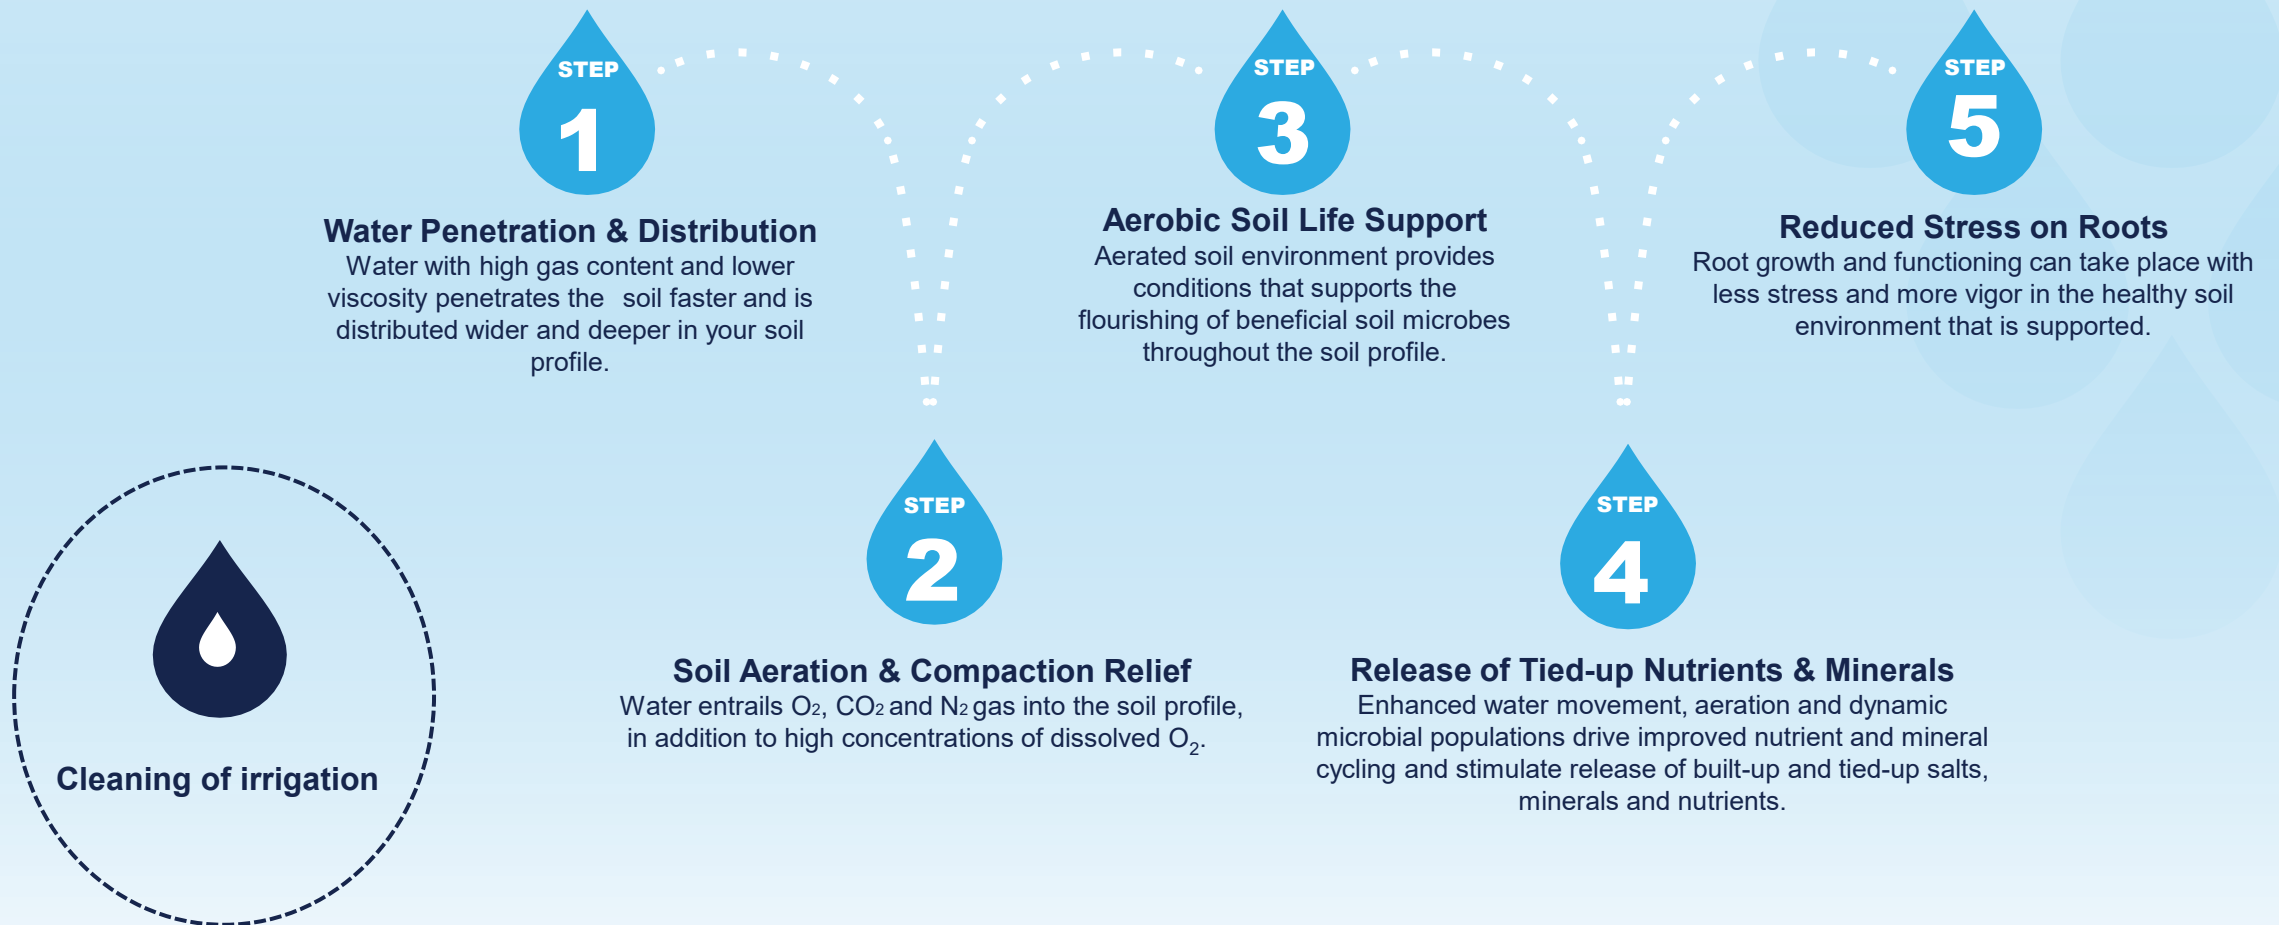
STEP 1

Water Penetration & Distribution

Water with high gas content and lower viscosity penetrates the soil faster and is distributed wider and deeper in your soil profile.

STEP 3

Aerobic Soil Life Support

Aerated soil environment provides conditions that supports the flourishing of beneficial soil microbes throughout the soil profile.

STEP 5

Reduced Stress on Roots

Root growth and functioning can take place with less stress and more vigor in the healthy soil environment that is supported.

STEP 2

Soil Aeration & Compaction Relief

Water entrails $O_2$, $CO_2$ and $N_2$ gas into the soil profile, in addition to high concentrations of dissolved $O_2$.

STEP 4

Release of Tied-up Nutrients & Minerals

Enhanced water movement, aeration and dynamic microbial populations drive improved nutrient and mineral cycling and stimulate release of built-up and tied-up salts, minerals and nutrients.

Cleaning of irrigation